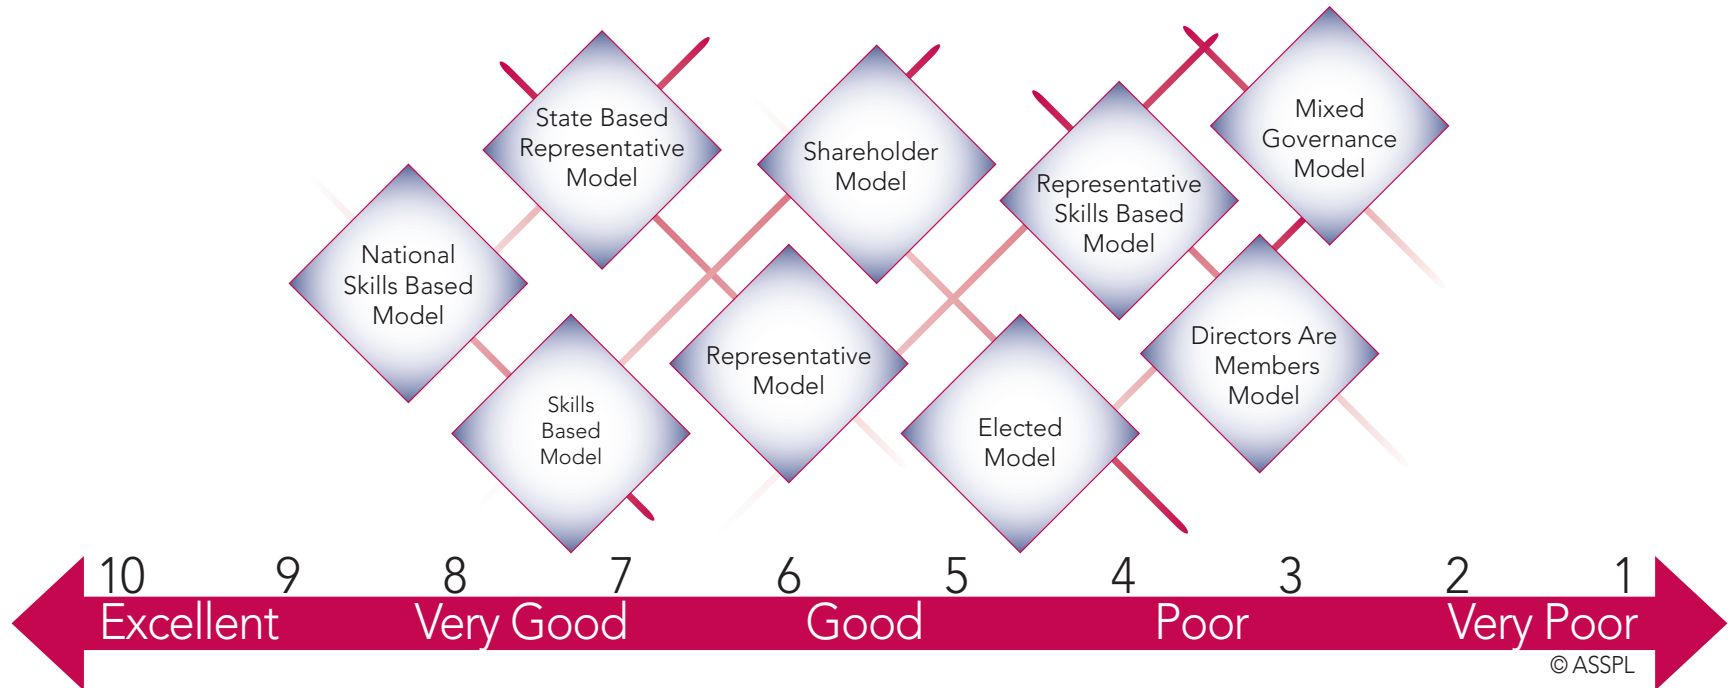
State Based Representative Model

Shareholder Model

Mixed Governance Model

Representative Skills Based Model

National Skills Based Model

Skills Based Model

Representative Model

Elected Model

Directors Are Members Model

10 9 8 7 6 5 4 3 2 1

Excellent Very Good Good Poor Very Poor

© ASSPL